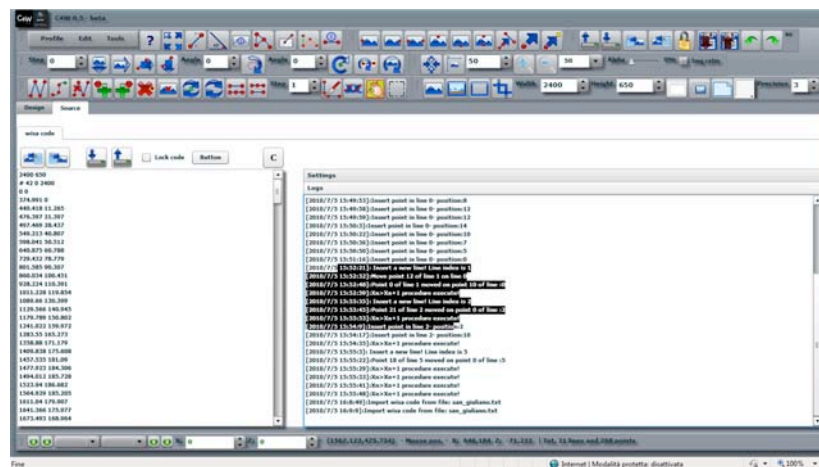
CAW 0.5 - beta

Profile Edit Tools

Step 0 Angle 0 Angle 0 50 50

Size 1 Width 2400 Height 650 Precision 3

Design Source

wisa code

Lock code Button C

2400 650
# 42 0 2400
0 0
374.091 0
448.818 11.265
476.397 31.397
497.469 38.457
540.213 40.807
598.041 50.512
645.875 60.788
720.432 78.779
801.585 90.307
860.034 100.451
928.224 116.301
1011.228 119.834
1080.66 130.399
1120.566 140.945
1179.789 150.862
1241.022 159.072
1303.55 165.273
1358.88 171.179
1409.838 175.608
1457.535 181.09
1477.923 184.306
1494.012 185.728
1523.04 186.882
1564.839 185.205
1611.04 179.907
1645.366 175.877
1673.493 168.964

Settings

Logs

[2010/7/5 15:49:55]:Insert point in line 0- position:8
[2010/7/5 15:49:58]:Insert point in line 0- position:12
[2010/7/5 15:49:58]:Insert point in line 0- position:12
[2010/7/5 15:50:3]:Insert point in line 0- position:14
[2010/7/5 15:50:22]:Insert point in line 0- position:10
[2010/7/5 15:50:36]:Insert point in line 0- position:7
[2010/7/5 15:50:50]:Insert point in line 0- position:5
[2010/7/5 15:51:16]:Insert point in line 0- position:0
[2010/7/5 15:52:31]: Insert a new line! Line index is 1
[2010/7/5 15:52:32]:Move point 12 of line 1 on line 0
[2010/7/5 15:52:40]:Point 0 of line 1 moved on point 10 of line :0
[2010/7/5 15:52:39]:Xn>Xn+1 procedure execute!
[2010/7/5 15:53:48]: Insert a new line! Line index is 2
[2010/7/5 15:53:48]:Point 21 of line 2 moved on point 0 of line :2
[2010/7/5 15:53:53]:Xn>Xn+1 procedure execute!
[2010/7/5 15:54:0]:Insert point in line 2- position:2
[2010/7/5 15:54:17]:Insert point in line 2- position:10
[2010/7/5 15:54:35]:Xn>Xn+1 procedure execute!
[2010/7/5 15:55:3]: Insert a new line! Line index is 3
[2010/7/5 15:55:22]:Point 18 of line 5 moved on point 0 of line :5
[2010/7/5 15:55:29]:Xn>Xn+1 procedure execute!
[2010/7/5 15:55:37]:Xn>Xn+1 procedure execute!
[2010/7/5 15:55:41]:Xn>Xn+1 procedure execute!
[2010/7/5 15:55:48]:Xn>Xn+1 procedure execute!
[2010/7/5 16:8:49]:Import wisa code from file: san_giuliano.txt
[2010/7/5 16:9:9]:Import wisa code from file: san_giuliano.txt

0 0 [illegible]

Fine

Internet | Modalità protetta: disattivata

100%